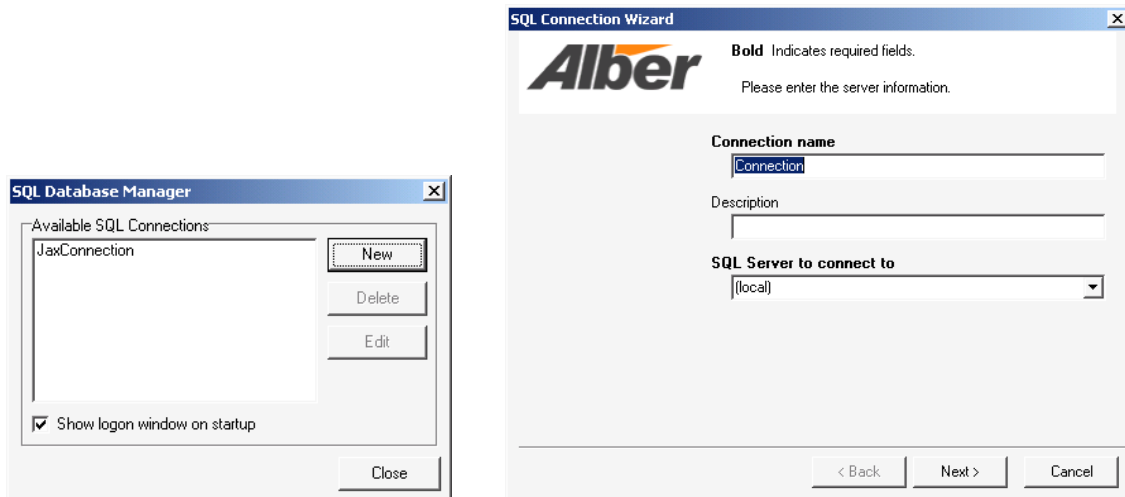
SQL Database Manager

Available SQL Connections

JaxConnection

New

Delete

Edit

Show logon window on startup

Close

SQL Connection Wizard

Alber

**Bold** Indicates required fields.

Please enter the server information.

**Connection name**

Connection

Description

**SQL Server to connect to**

(local)

< Back

Next >

Cancel